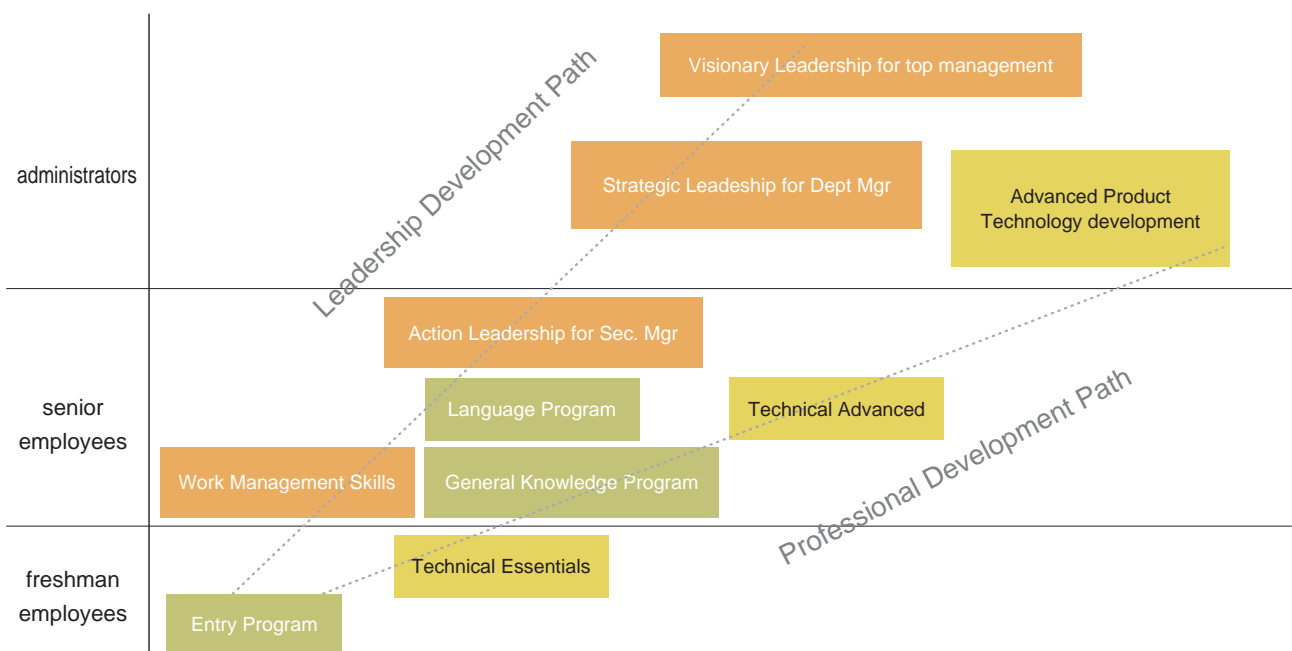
administrators

Leadership Development Path

Visionary Leadership for top management

Strategic Leadeship for Dept Mgr

Advanced Product Technology development

senior employees

Action Leadership for Sec. Mgr

Language Program

Technical Advanced

Work Management Skills

General Knowledge Program

Professional Development Path

freshman employees

Technical Essentials

Entry Program